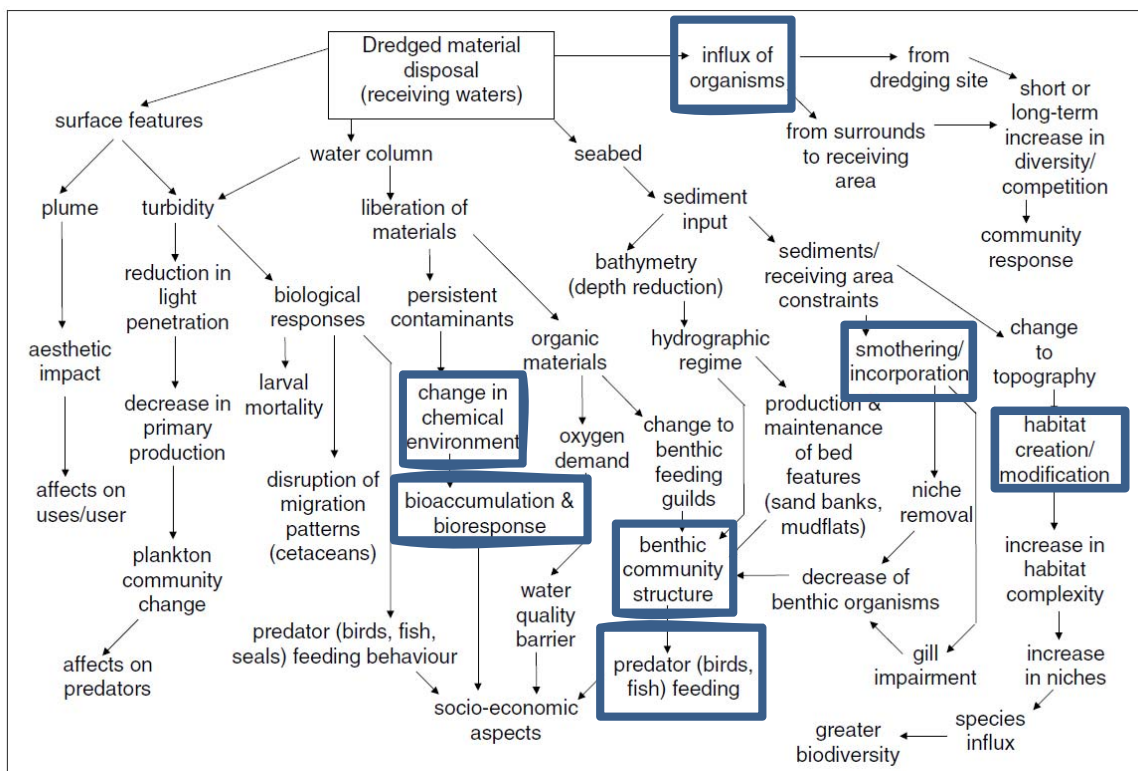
Dredged material disposal (receiving waters)

influx of organisms

from dredging site

short or long-term increase in diversity/ competition

from surrounds to receiving area

community response

surface features

water column

seabed

plume

turbidity

liberation of materials

sediment input

reduction in light penetration

biological responses

persistent contaminants

bathymetry (depth reduction)

sediments/ receiving area constraints

aesthetic impact

organic materials

hydrographic regime

smothering/ incorporation

change to topography

larval mortality

change in chemical environment

decrease in primary production

oxygen demand

change to benthic feeding guilds

production & maintenance of bed features (sand banks, mudflats)

habitat creation/ modification

affects on uses/user

disruption of migration patterns (cetaceans)

bioaccumulation & bioresponse

niche removal

benthic community structure

increase in habitat complexity

plankton community change

water quality barrier

decrease of benthic organisms

predator (birds, fish, seals) feeding behaviour

predator (birds, fish) feeding

gill impairment

increase in niches

affects on predators

socio-economic aspects

species influx

greater biodiversity